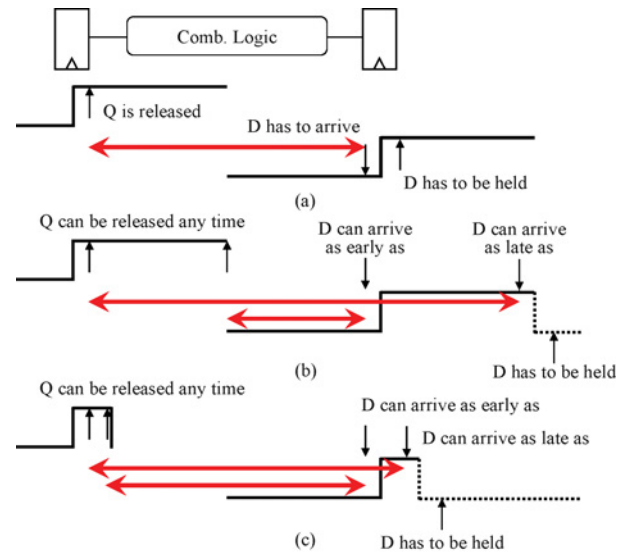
Comb. Logic

Q is released

D has to arrive

D has to be held

(a)

Q can be released any time

D can arrive as early as

D can arrive as late as

D has to be held

(b)

Q can be released any time

D can arrive as early as

D can arrive as late as

D has to be held

(c)